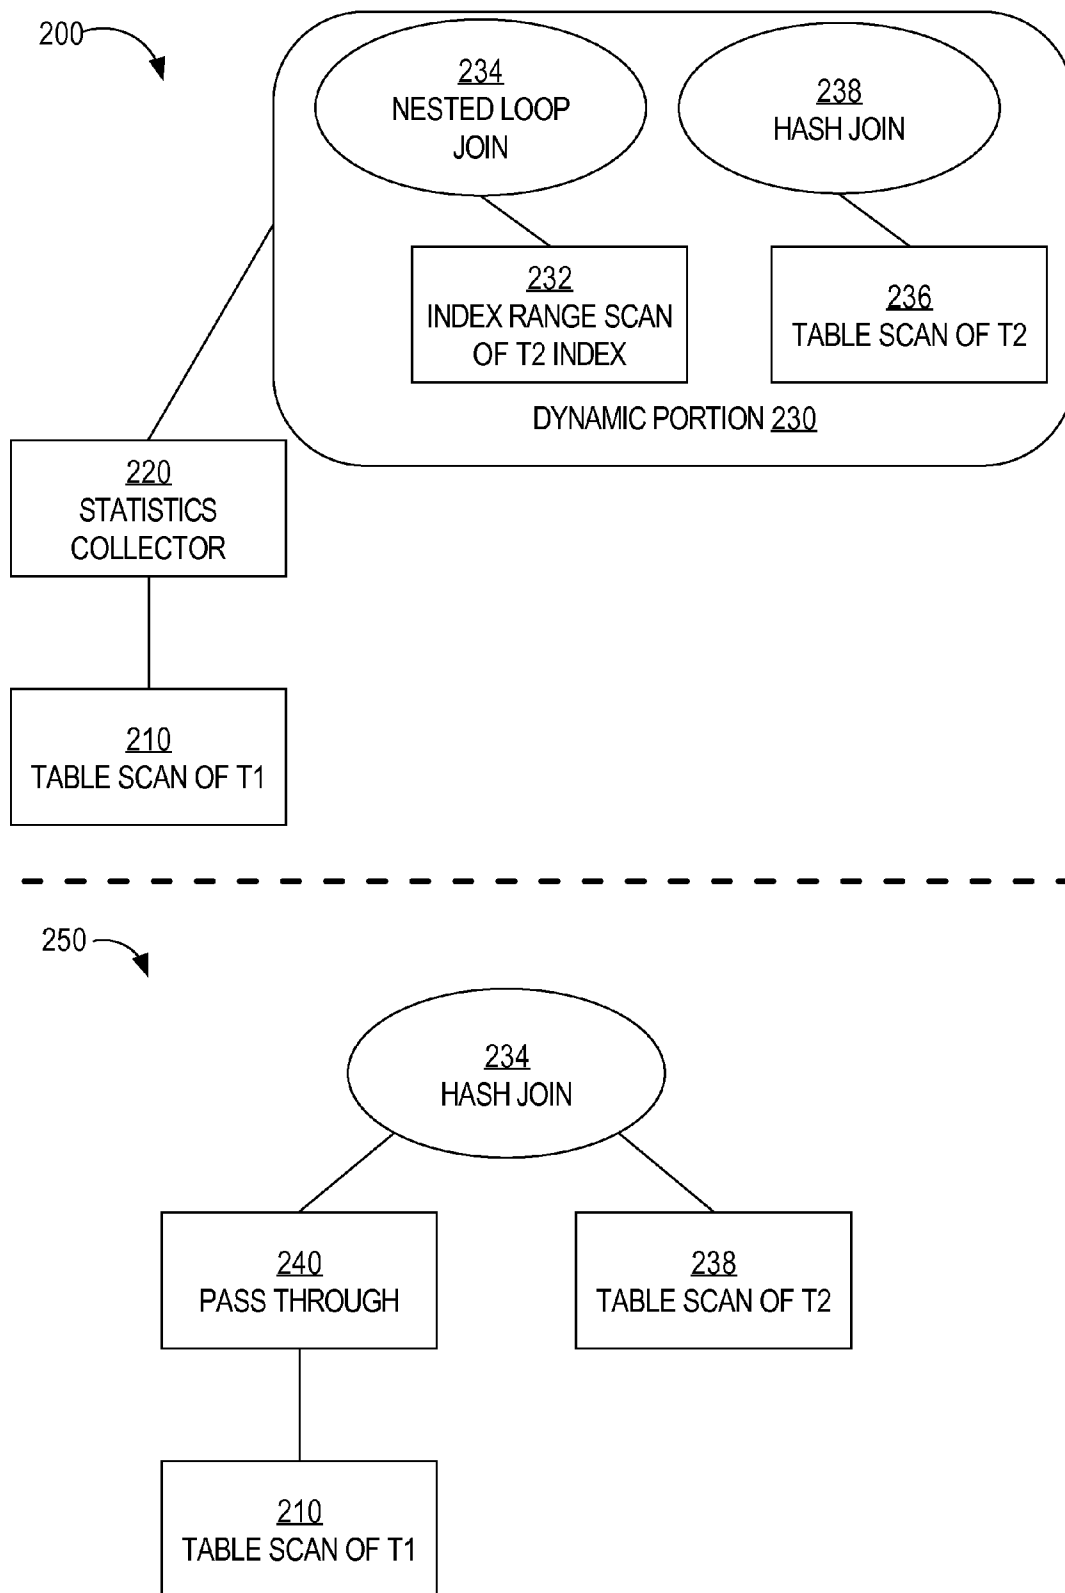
200

234
NESTED LOOP JOIN

238
HASH JOIN

232
INDEX RANGE SCAN OF T2 INDEX

236
TABLE SCAN OF T2

DYNAMIC PORTION 230

220
STATISTICS COLLECTOR

210
TABLE SCAN OF T1

250

234
HASH JOIN

240
PASS THROUGH

238
TABLE SCAN OF T2

210
TABLE SCAN OF T1